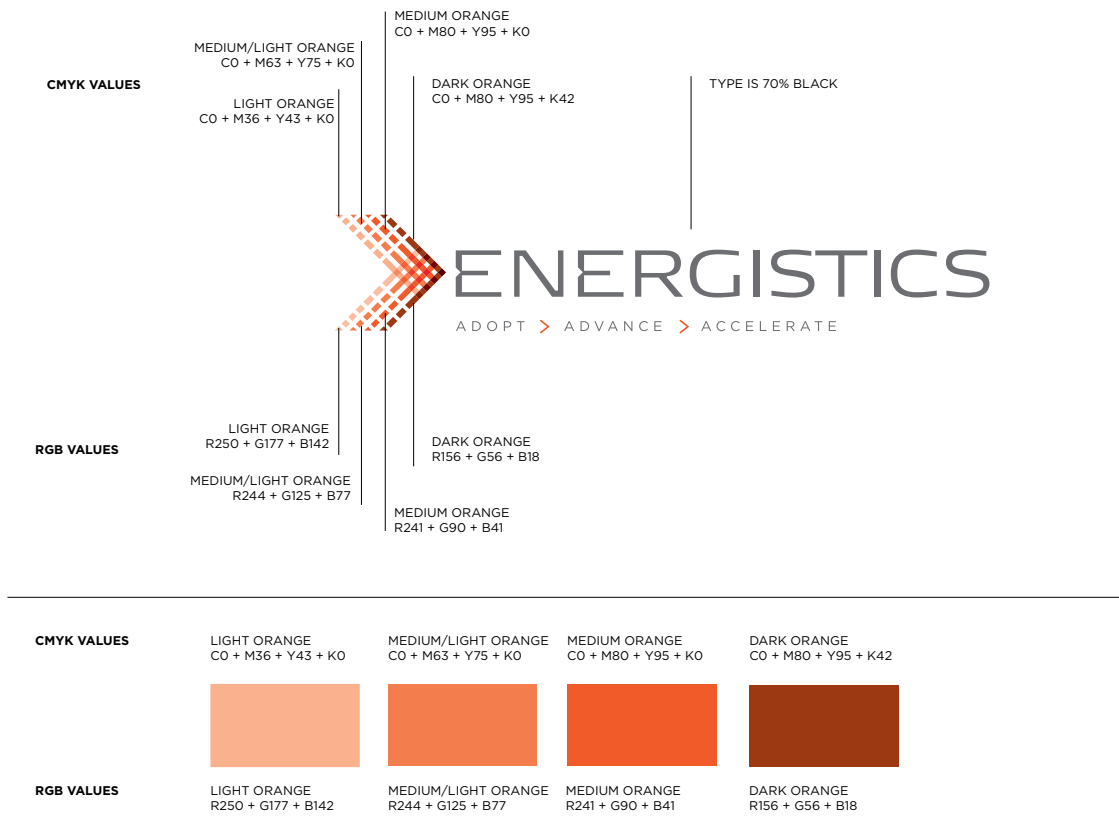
CMYK VALUES

MEDIUM ORANGE
C0 + M80 + Y95 + K0

MEDIUM/LIGHT ORANGE
C0 + M63 + Y75 + K0

LIGHT ORANGE
C0 + M36 + Y43 + K0

DARK ORANGE
C0 + M80 + Y95 + K42

TYPE IS 70% BLACK

ENERGISTICS
ADOPT > ADVANCE > ACCELERATE

RGB VALUES

LIGHT ORANGE
R250 + G177 + B142

MEDIUM/LIGHT ORANGE
R244 + G125 + B77

MEDIUM ORANGE
R241 + G90 + B41

DARK ORANGE
R156 + G56 + B18

CMYK VALUES

LIGHT ORANGE
C0 + M36 + Y43 + K0

MEDIUM/LIGHT ORANGE
C0 + M63 + Y75 + K0

MEDIUM ORANGE
C0 + M80 + Y95 + K0

DARK ORANGE
C0 + M80 + Y95 + K42

RGB VALUES

LIGHT ORANGE
R250 + G177 + B142

MEDIUM/LIGHT ORANGE
R244 + G125 + B77

MEDIUM ORANGE
R241 + G90 + B41

DARK ORANGE
R156 + G56 + B18